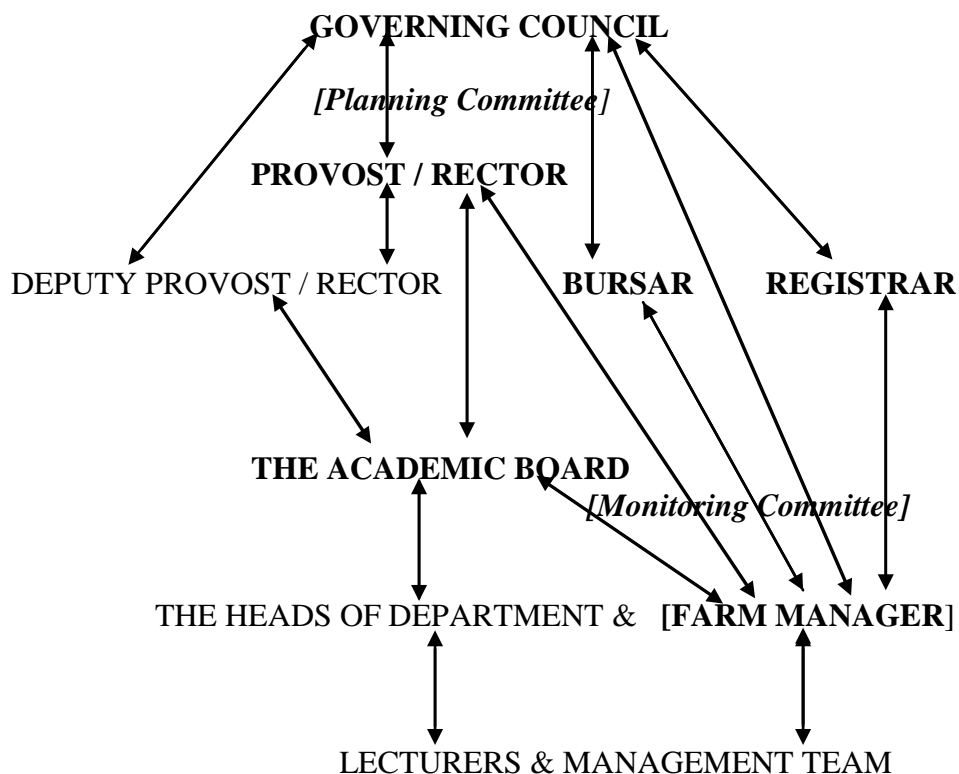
**GOVERNING COUNCIL**

*[Planning Committee]*

**PROVOST / RECTOR**

DEPUTY PROVOST / RECTOR

**BURSAR**

**REGISTRAR**

**THE ACADEMIC BOARD**

*[Monitoring Committee]*

THE HEADS OF DEPARTMENT & [**FARM MANAGER**]

LECTURERS & MANAGEMENT TEAM